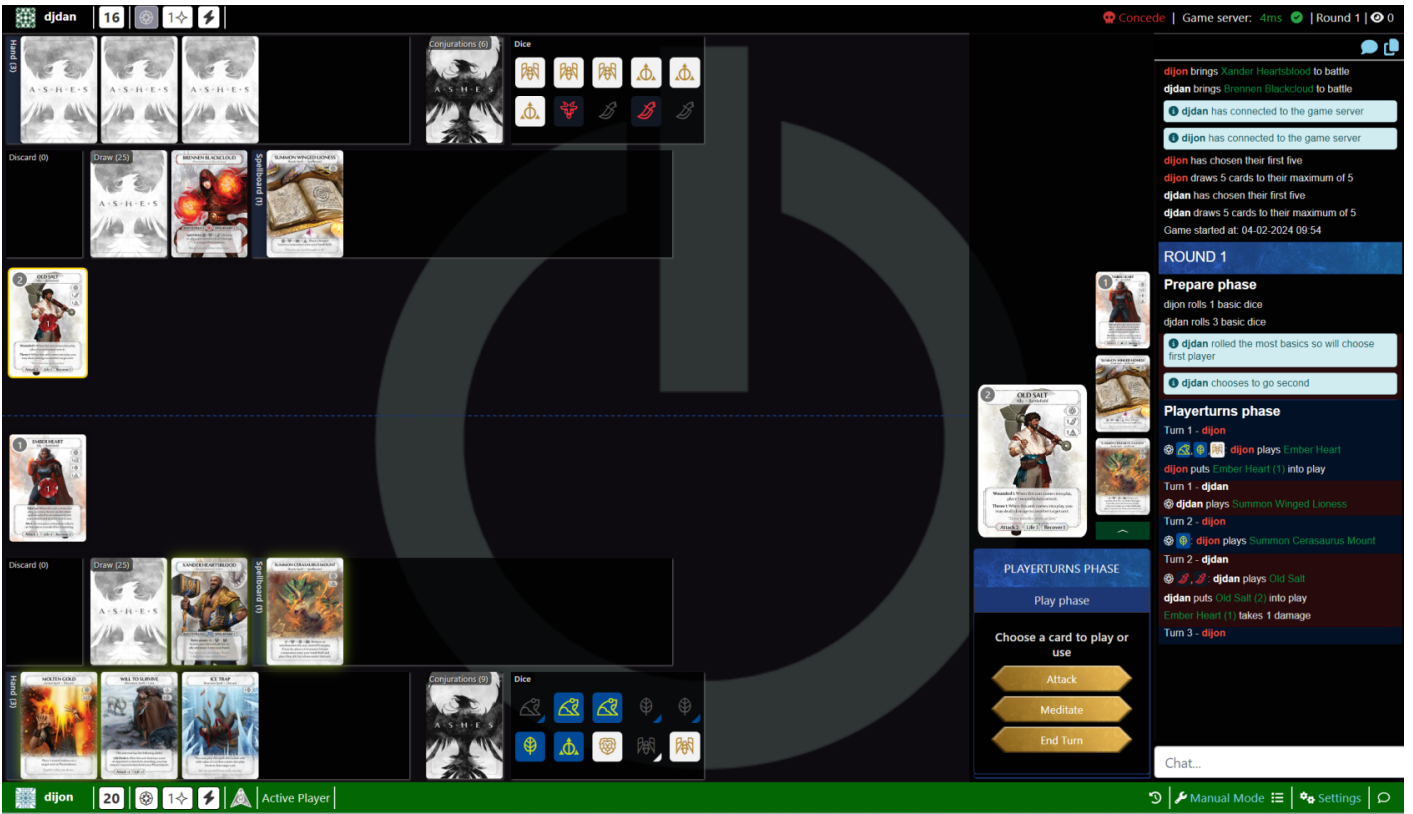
djdan 16 1

Concede | Game server: 4ms | Round 1 | 0

Hand (3)

Conjurations (6)

Dice

Discard (0)

Draw (25)

BRENNEN BLACKCLOUD

Spellboard (1)

SUMMON WINGED LIONESS

2

OLD SALT

1

EMBER HEART

Discard (0)

Draw (25)

XANDER HEARTSBLOOD

Spellboard (1)

SUMMON CERASAURUS MOUNT

Hand (3)

MOLTEN GOLD

WILL TO SURVIVE

ICE TRAP

Conjurations (9)

Dice

2

OLD SALT

Wounded 1: When this unit comes into play, place 1 wound token on it.

Threat 1: When this unit comes into play, you may deal 1 damage to a target unit.

Attack 2 | Life 3 | Recover 1

PLAYERTURNS PHASE

Play phase

Choose a card to play or use

Attack

Meditate

End Turn

dijon brings Xander Heartsblood to battle

djdan brings Brennen Blackcloud to battle

djdan has connected to the game server

dijon has connected to the game server

dijon has chosen their first five

dijon draws 5 cards to their maximum of 5

djdan has chosen their first five

djdan draws 5 cards to their maximum of 5

Game started at: 04-02-2024 09:54

ROUND 1

Prepare phase

dijon rolls 1 basic dice

djdan rolls 3 basic dice

djdan rolled the most basics so will choose first player

djdan chooses to go second

Playerturns phase

Turn 1 - dijon

dijon plays Ember Heart

dijon puts Ember Heart (1) into play

Turn 1 - djdan

djdan plays Summon Winged Lioness

Turn 2 - dijon

dijon plays Summon Cerasaurus Mount

Turn 2 - djdan

: djdan plays Old Salt

djdan puts Old Salt (2) into play

Ember Heart (1) takes 1 damage

Turn 3 - dijon

Chat...

dijon 20 1

Active Player

Manual Mode

Settings